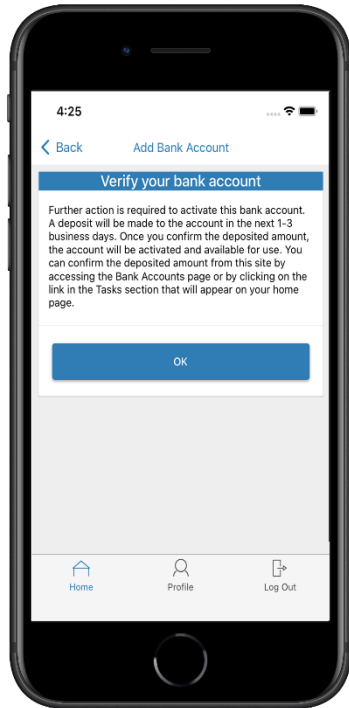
4:25

Back

Add Bank Account

Verify your bank account

Further action is required to activate this bank account. A deposit will be made to the account in the next 1-3 business days. Once you confirm the deposited amount, the account will be activated and available for use. You can confirm the deposited amount from this site by accessing the Bank Accounts page or by clicking on the link in the Tasks section that will appear on your home page.

OK

Home

Profile

Log Out